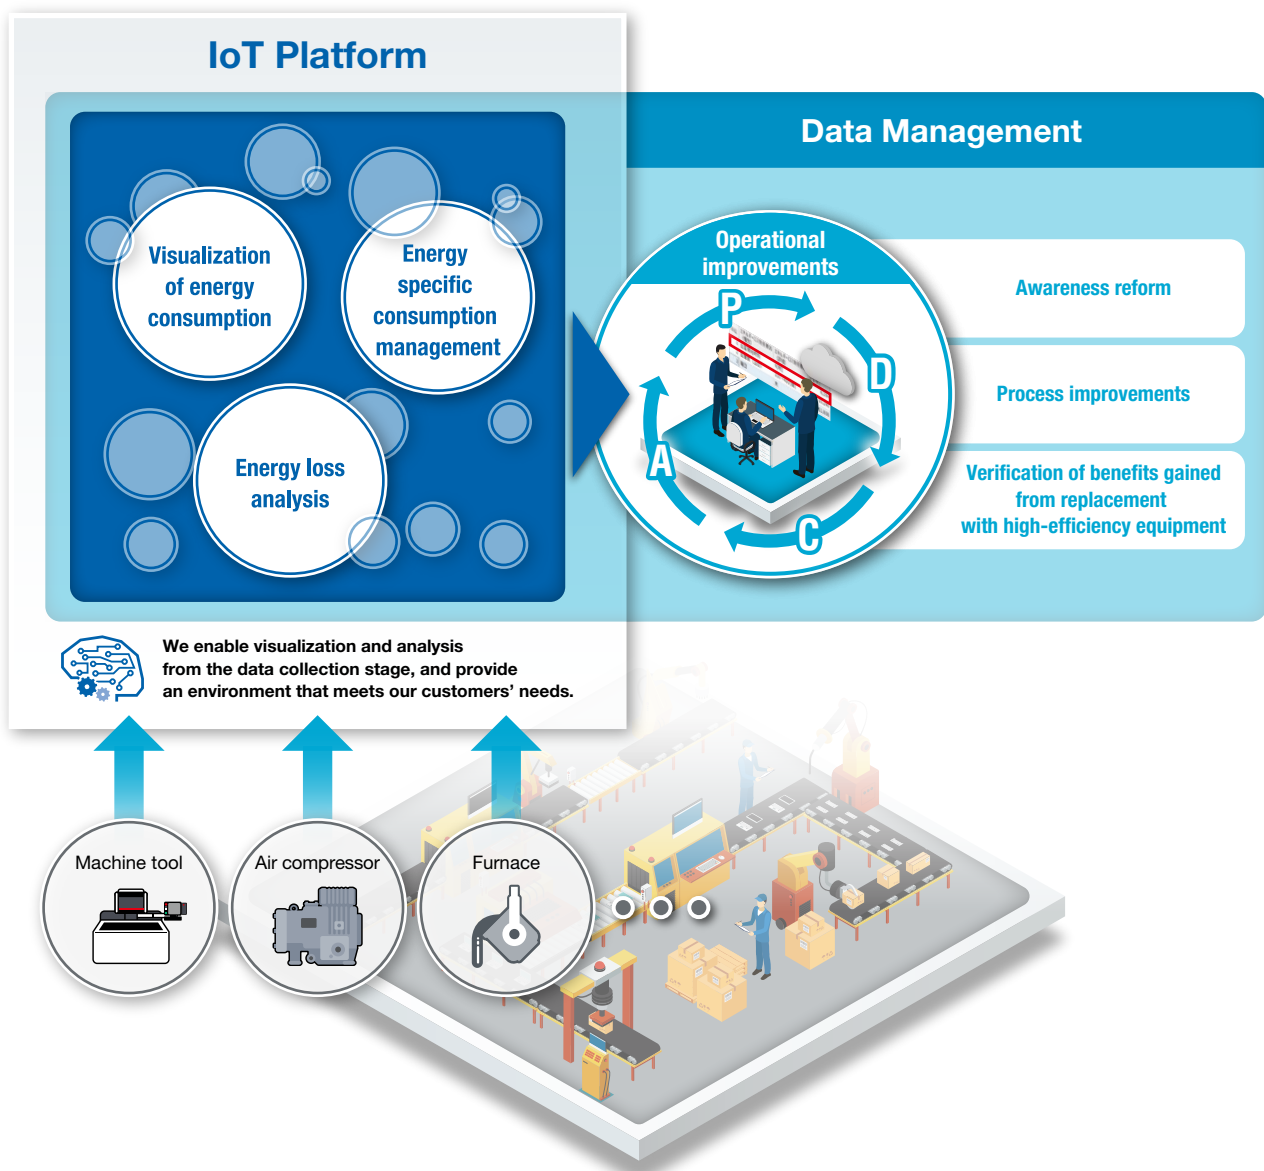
IoT Platform

Visualization of energy consumption

Energy specific consumption management

Energy loss analysis

Data Management

Operational improvements

P

D

C

A

Awareness reform

Process improvements

Verification of benefits gained from replacement with high-efficiency equipment

We enable visualization and analysis from the data collection stage, and provide an environment that meets our customers' needs.

Machine tool

Air compressor

Furnace